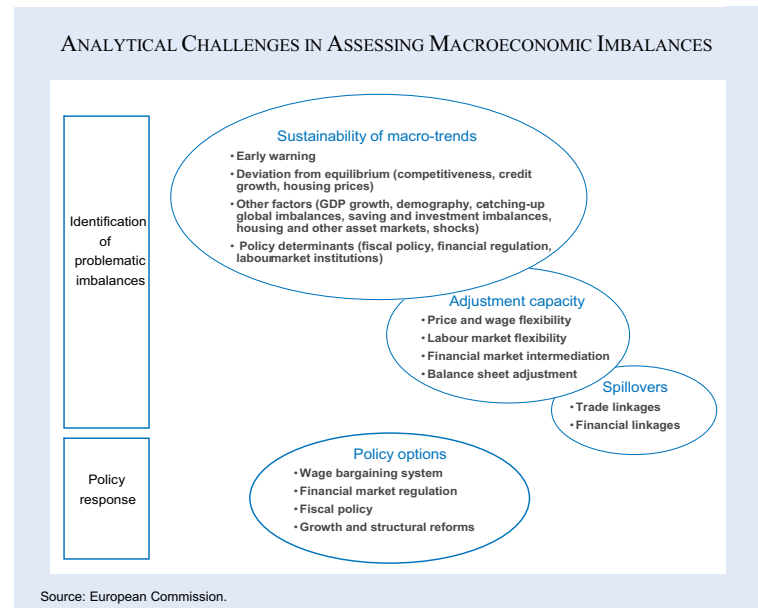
ANALYTICAL CHALLENGES IN ASSESSING MACROECONOMIC IMBALANCES

Identification of problematic imbalances

Sustainability of macro-trends
• Early warning
• Deviation from equilibrium (competitiveness, credit growth, housing prices)
• Other factors (GDP growth, demography, catching-up global imbalances, saving and investment imbalances, housing and other asset markets, shocks)
• Policy determinants (fiscal policy, financial regulation, labourmarket institutions)

Adjustment capacity
• Price and wage flexibility
• Labour market flexibility
• Financial market intermediation
• Balance sheet adjustment

Spillovers
• Trade linkages
• Financial linkages

Policy response

Policy options
• Wage bargaining system
• Financial market regulation
• Fiscal policy
• Growth and structural reforms

Source: European Commission.